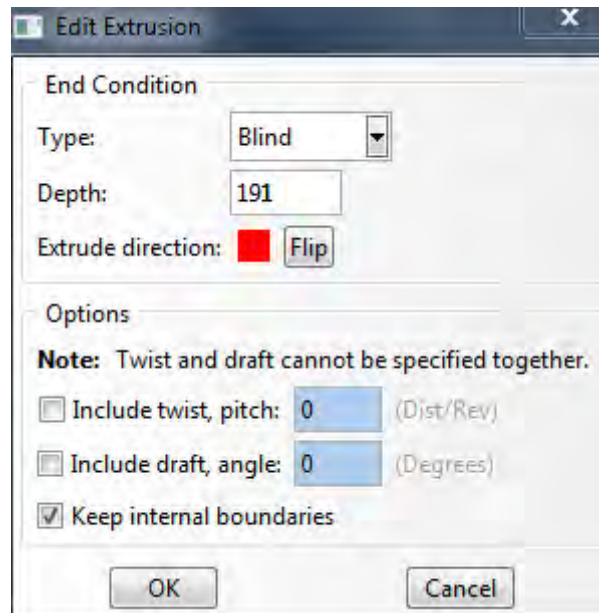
Edit Extrusion

End Condition

Type: Blind

Depth: 191

Extrude direction: Flip

Options

**Note:** Twist and draft cannot be specified together.

Include twist, pitch: 0 (Dist/Rev)

Include draft, angle: 0 (Degrees)

Keep internal boundaries

OK Cancel